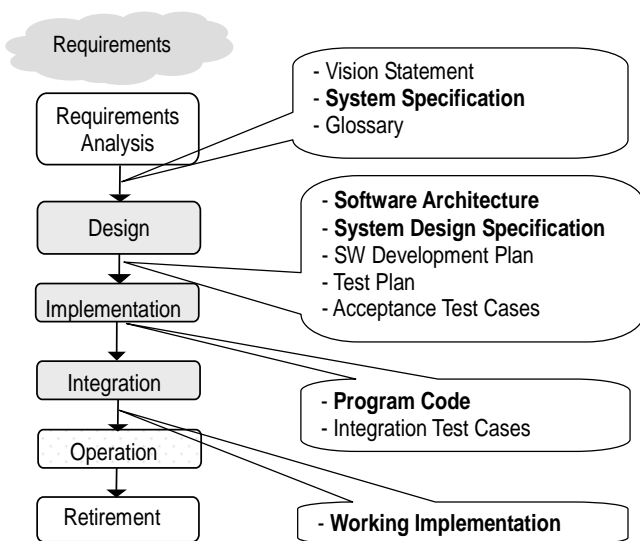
Requirements

Requirements Analysis

Design

Implementation

Integration

Operation

Retirement

- Vision Statement
- System Specification
- Glossary

- Software Architecture
- System Design Specification
- SW Development Plan
- Test Plan
- Acceptance Test Cases

- Program Code
- Integration Test Cases

- Working Implementation